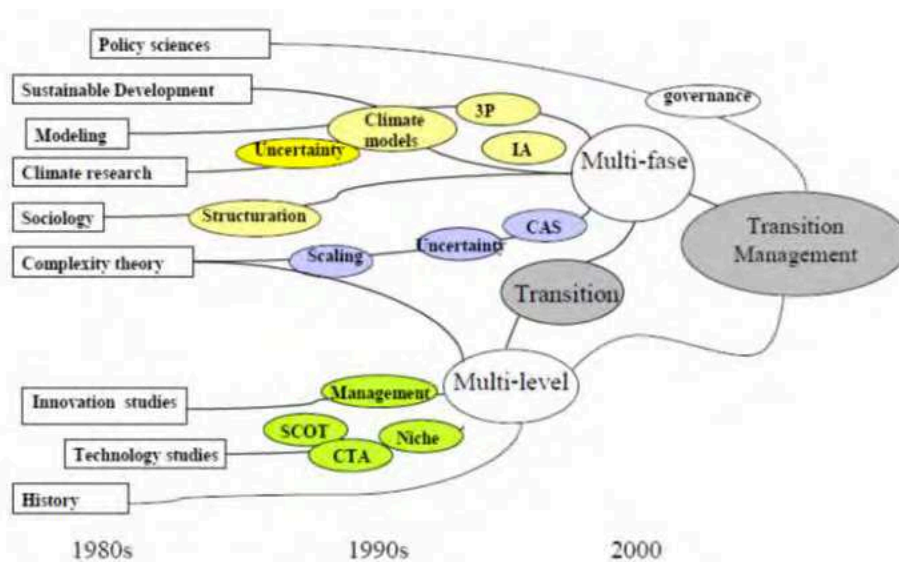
Policy sciences
Sustainable Development
Modeling
Climate research
Sociology
Complexity theory
Innovation studies
Technology studies
History
governance
3P
Climate models
Uncertainty
IA
Multi-fase
Structuration
CAS
Uncertainti
Scaling
Transition Management
Transition
Multi-level
Management
SCOT
Niche
CTA
1980s
1990s
2000